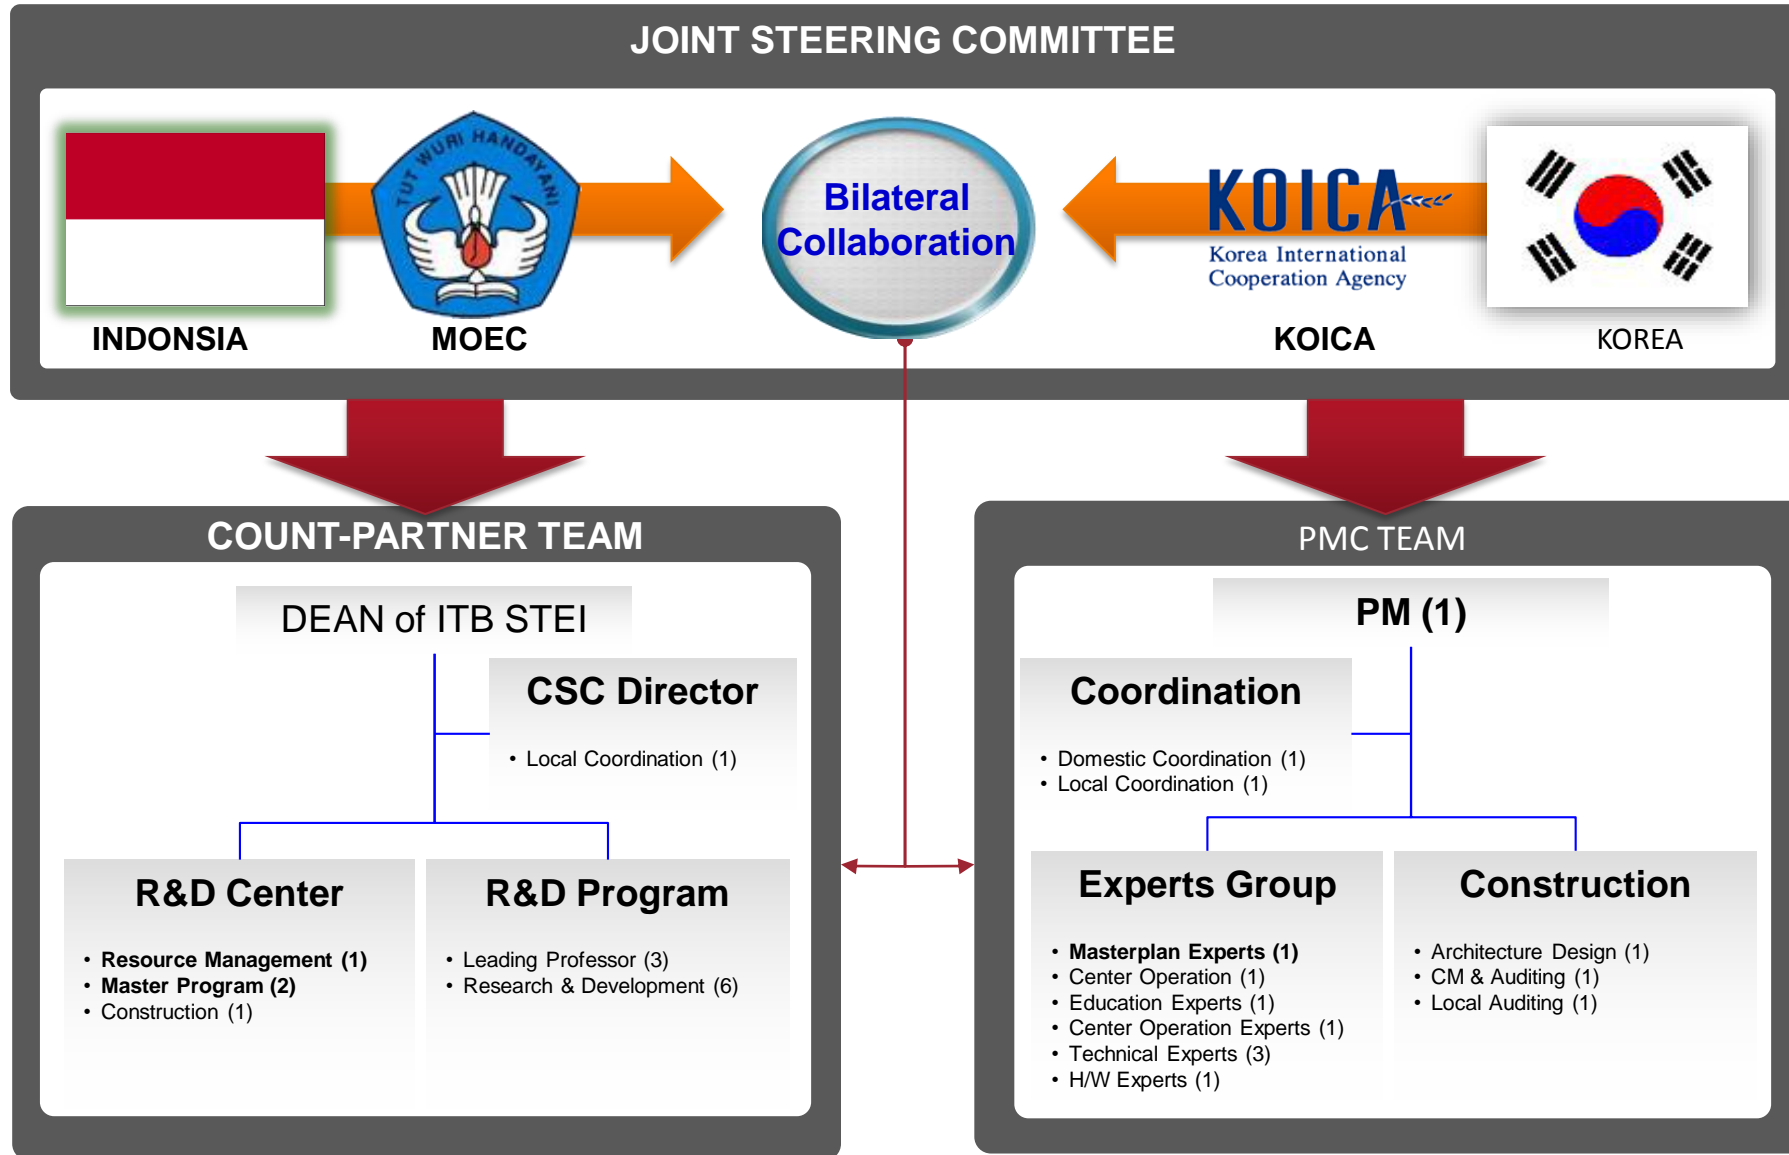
JOINT STEERING COMMITTEE

TUT WURI HANDAYANI

Bilateral Collaboration

KOICA
Korea International Cooperation Agency

INDONSIA

MOEC

KOICA

KOREA

COUNT-PARTNER TEAM

DEAN of ITB STEI

CSC Director
• Local Coordination (1)

R&D Center
• Resource Management (1)
• Master Program (2)
• Construction (1)

R&D Program
• Leading Professor (3)
• Research & Development (6)

PMC TEAM

PM (1)

Coordination
• Domestic Coordination (1)
• Local Coordination (1)

Experts Group
• Masterplan Experts (1)
• Center Operation (1)
• Education Experts (1)
• Center Operation Experts (1)
• Technical Experts (3)
• H/W Experts (1)

Construction
• Architecture Design (1)
• CM & Auditing (1)
• Local Auditing (1)